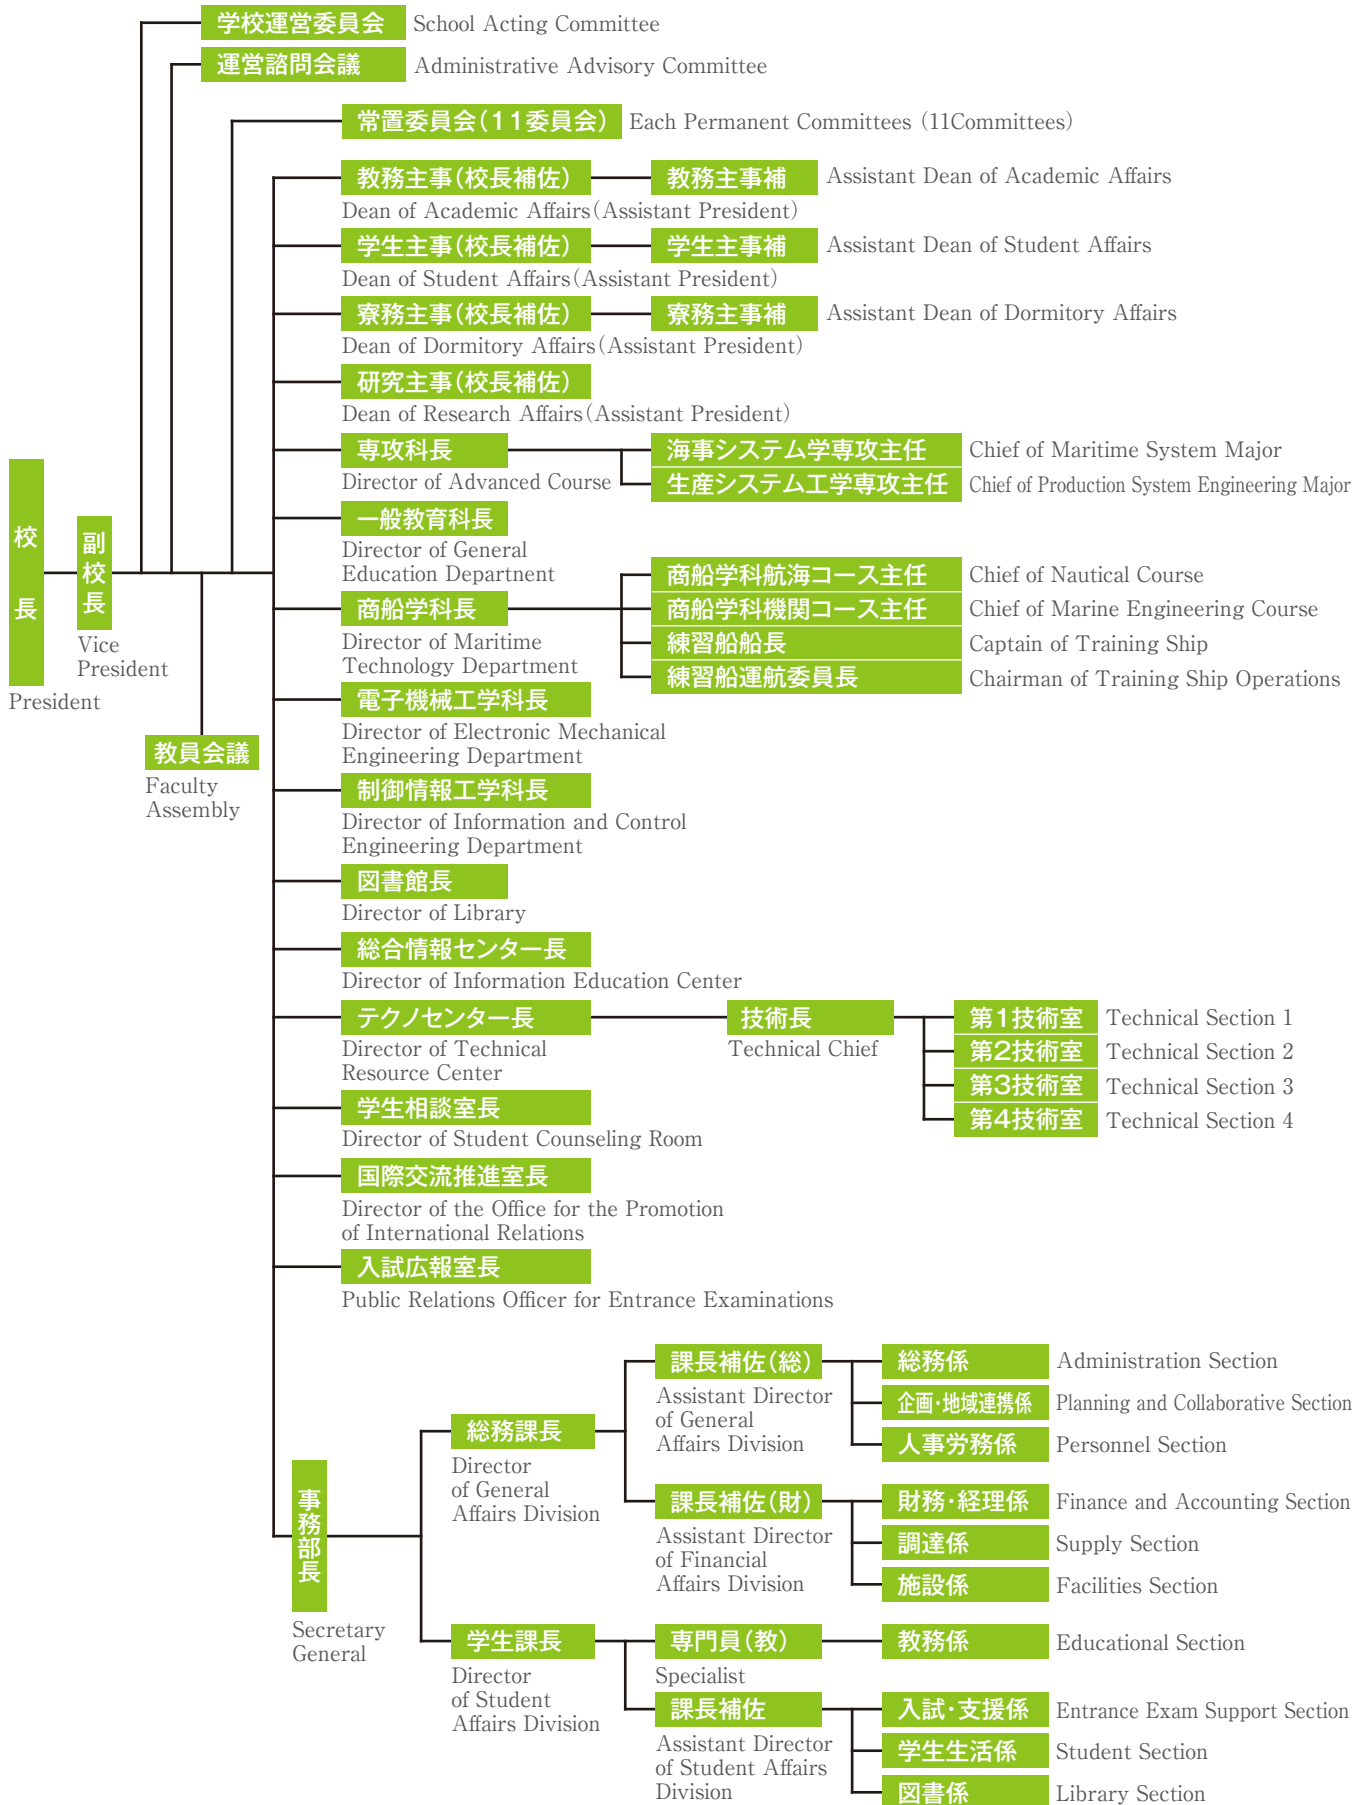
学校運営委員会 School Acting Committee

運営諮問会議 Administrative Advisory Committee

常置委員会（11委員会） Each Permanent Committees（11Committees）

教務主事（校長補佐） 教務主事補 Assistant Dean of Academic Affairs
Dean of Academic Affairs（Assistant President）

学生主事（校長補佐） 学生主事補 Assistant Dean of Student Affairs
Dean of Student Affairs（Assistant President）

寮務主事（校長補佐） 寮務主事補 Assistant Dean of Dormitory Affairs
Dean of Dormitory Affairs（Assistant President）

研究主事（校長補佐）
Dean of Research Affairs（Assistant President）

専攻科長
Director of Advanced Course
海事システム学専攻主任 Chief of Maritime System Major
生産システム工学専攻主任 Chief of Production System Engineering Major

一般教育科長
Director of General Education Department

校長
President

副校長
Vice President

商船学科長
Director of Maritime Technology Department
商船学科航海コース主任 Chief of Nautical Course
商船学科機関コース主任 Chief of Marine Engineering Course
練習船船長 Captain of Training Ship
練習船運航委員長 Chairman of Training Ship Operations

電子機械工学科長
Director of Electronic Mechanical Engineering Department

教員会議
Faculty Assembly

制御情報工学科長
Director of Information and Control Engineering Department

図書館長
Director of Library

総合情報センター長
Director of Information Education Center

テクノセンター長
Director of Technical Resource Center
技術長
Technical Chief
第1技術室 Technical Section 1
第2技術室 Technical Section 2
第3技術室 Technical Section 3
第4技術室 Technical Section 4

学生相談室長
Director of Student Counseling Room

国際交流推進室長
Director of the Office for the Promotion of International Relations

入試広報室長
Public Relations Officer for Entrance Examinations

事務部長
Secretary General

総務課長
Director of General Affairs Division
課長補佐（総）
Assistant Director of General Affairs Division
総務係 Administration Section
企画・地域連携係 Planning and Collaborative Section
人事労務係 Personnel Section
課長補佐（財）
Assistant Director of Financial Affairs Division
財務・経理係 Finance and Accounting Section
調達係 Supply Section
施設係 Facilities Section

学生課長
Director of Student Affairs Division
専門員（教）
Specialist
教務係 Educational Section
課長補佐
Assistant Director of Student Affairs Division
入試・支援係 Entrance Exam Support Section
学生生活係 Student Section
図書係 Library Section